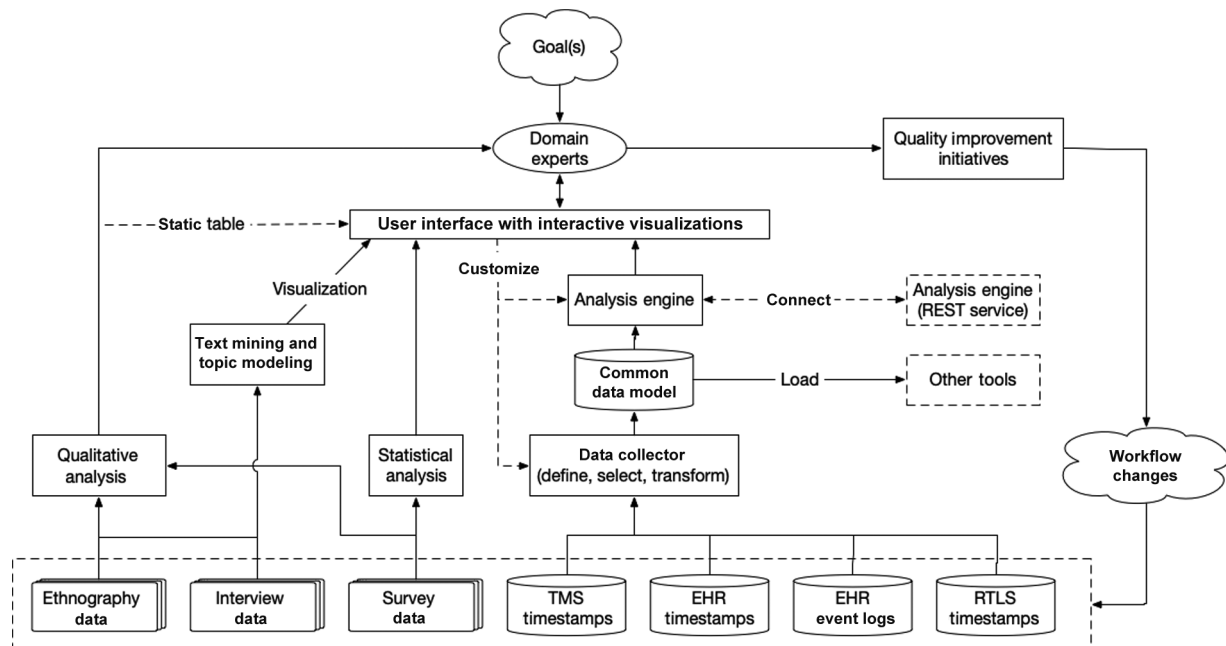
Goal(s)

Domain experts

Quality improvement initiatives

Static table

User interface with interactive visualizations

Customize

Visualization

Analysis engine

Connect

Analysis engine (REST service)

Text mining and topic modeling

Common data model

Load

Other tools

Qualitative analysis

Statistical analysis

Data collector (define, select, transform)

Workflow changes

Ethnography data

Interview data

Survey data

TMS timestamps

EHR timestamps

EHR event logs

RTLS timestamps